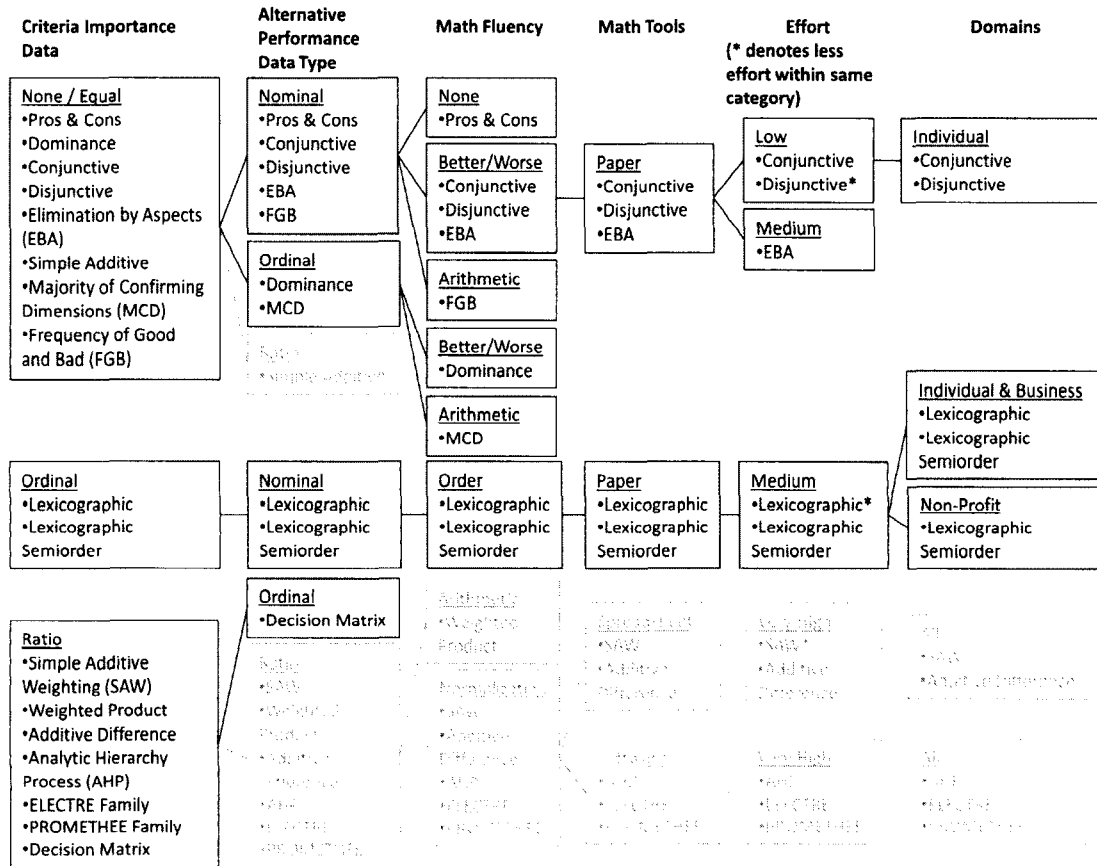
| Criteria Importance Data | Alternative Performance Data Type | Math Fluency | Math Tools | Effort (* denotes less effort within same category) | Domains |
|---|---|---|---|---|---|

None / Equal
•Pros & Cons
•Dominance
•Conjunctive
•Disjunctive
•Elimination by Aspects (EBA)
•Simple Additive
•Majority of Confirming Dimensions (MCD)
•Frequency of Good and Bad (FGB)

Nominal
•Pros & Cons
•Conjunctive
•Disjunctive
•EBA
•FGB

Ordinal
•Dominance
•MCD

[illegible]

None
•Pros & Cons

Better/Worse
•Conjunctive
•Disjunctive
•EBA

Arithmetic
•FGB

Better/Worse
•Dominance

Arithmetic
•MCD

Paper
•Conjunctive
•Disjunctive
•EBA

Low
•Conjunctive
•Disjunctive*

Medium
•EBA

Individual
•Conjunctive
•Disjunctive

Individual & Business
•Lexicographic
•Lexicographic Semiorder

Ordinal
•Lexicographic
•Lexicographic Semiorder

Nominal
•Lexicographic
•Lexicographic Semiorder

Order
•Lexicographic
•Lexicographic Semiorder

Paper
•Lexicographic
•Lexicographic Semiorder

Medium
•Lexicographic*
•Lexicographic Semiorder

Non-Profit
•Lexicographic Semiorder

Ratio
•Simple Additive Weighting (SAW)
•Weighted Product
•Additive Difference
•Analytic Hierarchy Process (AHP)
•ELECTRE Family
•PROMETHEE Family
•Decision Matrix

Ordinal
•Decision Matrix

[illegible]